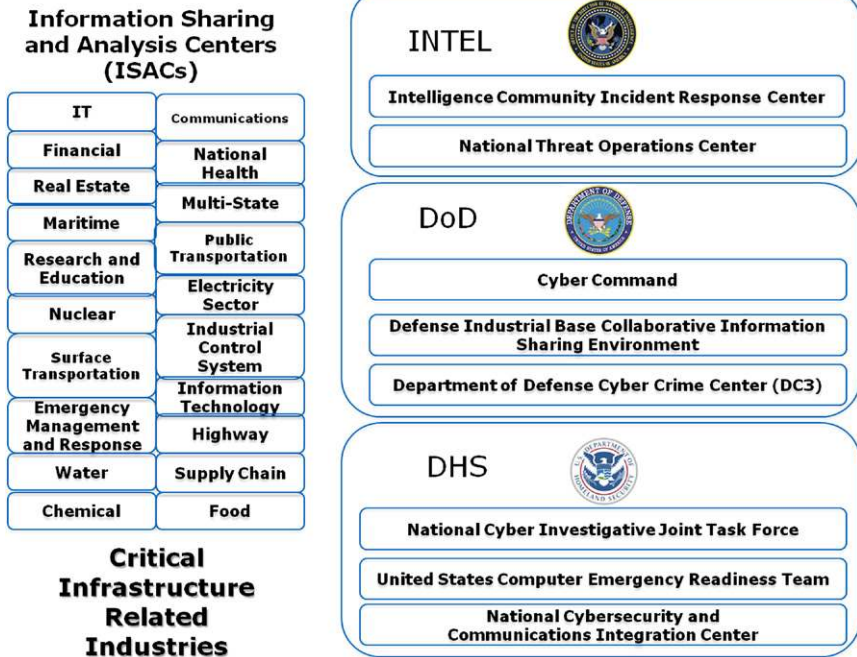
Information Sharing and Analysis Centers (ISACs)

| | |
|---|---|
| IT | Communications |
| Financial | National Health |
| Real Estate | Multi-State |
| Maritime | Public Transportation |
| Research and Education | Electricity Sector |
| Nuclear | Industrial Control System |
| Surface Transportation | Information Technology |
| Emergency Management and Response | Highway |
| Water | Supply Chain |
| Chemical | Food |

Critical Infrastructure Related Industries

INTEL

Intelligence Community Incident Response Center

National Threat Operations Center

DoD

DEPARTMENT OF DEFENSE UNITED STATES OF AMERICA

Cyber Command

Defense Industrial Base Collaborative Information Sharing Environment

Department of Defense Cyber Crime Center (DC3)

DHS

U.S. DEPARTMENT OF HOMELAND SECURITY

National Cyber Investigative Joint Task Force

United States Computer Emergency Readiness Team

National Cybersecurity and Communications Integration Center